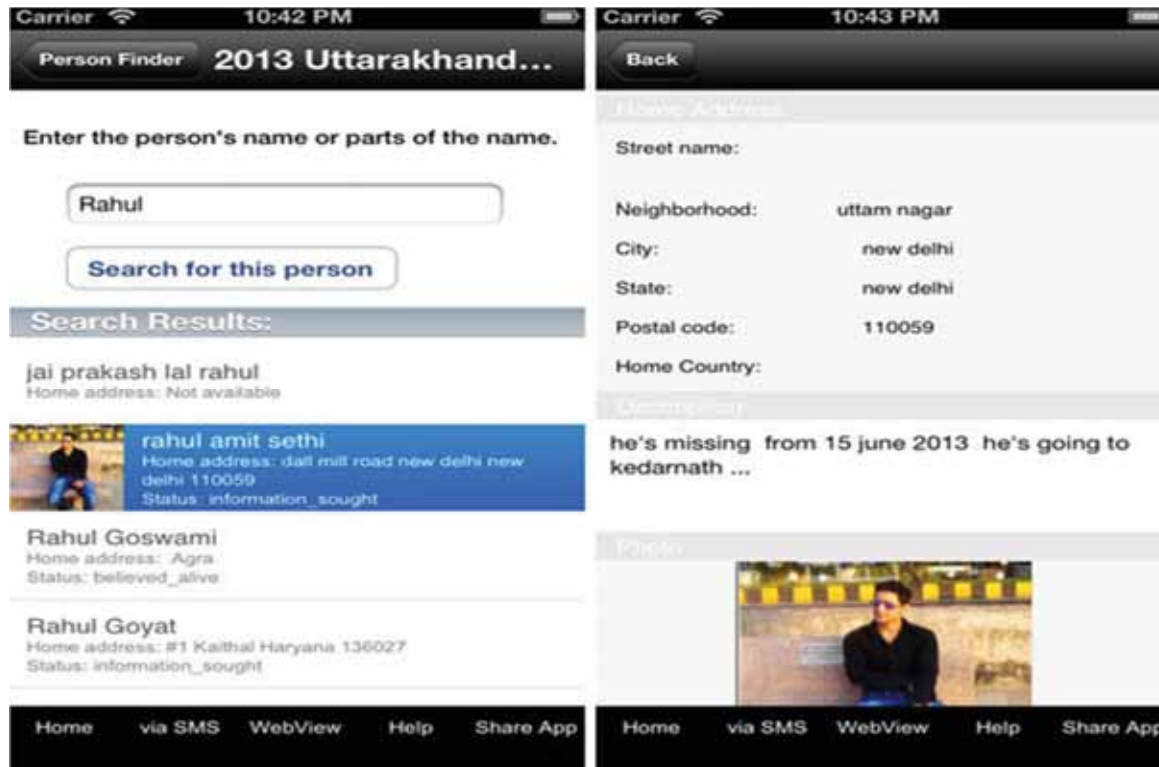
Carrier 10:42 PM

Person Finder 2013 Uttarakhand...

Enter the person's name or parts of the name.

Rahul

Search for this person

Search Results:

jai prakash lal rahul
Home address: Not available

rahul amit sethi
Home address: dall mill road new delhi new delhi 110059
Status: information_sought

Rahul Goswami
Home address: Agra
Status: believed_alive

Rahul Goyat
Home address: #1 Kaithal Haryana 136027
Status: information_sought

Home via SMS WebView Help Share App

Carrier 10:43 PM

Back

Home Address

Street name:

Neighborhood: uttam nagar

City: new delhi

State: new delhi

Postal code: 110059

Home Country:

Description

he's missing from 15 june 2013 he's going to kedarnath ...

Photo

Home via SMS WebView Help Share App